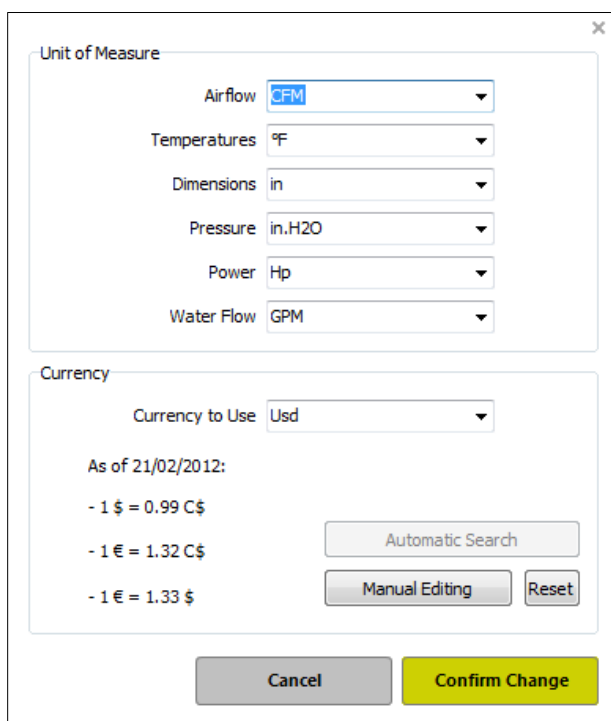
×

Unit of Measure

Airflow CFM

Temperatures °F

Dimensions in

Pressure in.H2O

Power Hp

Water Flow GPM

Currency

Currency to Use Usd

As of 21/02/2012:

- 1 \$ = 0.99 C\$

- 1 € = 1.32 C\$

- 1 € = 1.33 \$

Automatic Search

Manual Editing

Reset

Cancel

Confirm Change